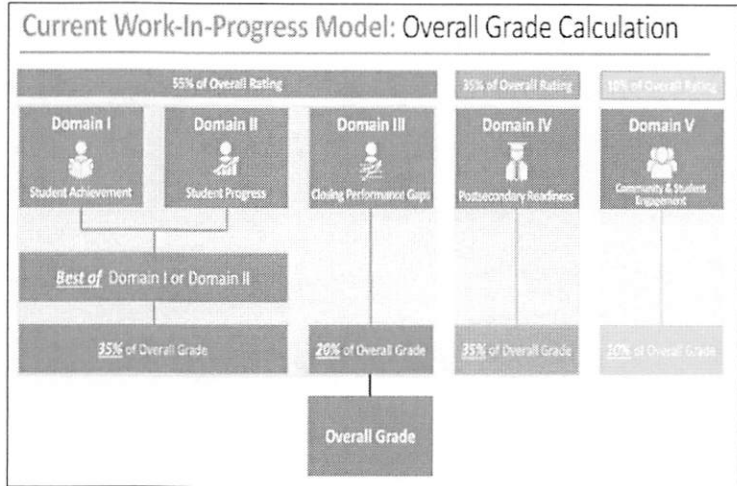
Current Work-In-Progress Model: Overall Grade Calculation

55% of Overall Rating

35% of Overall Rating

10% of Overall Rating

Domain I
Student Achievement

Domain II
Student Progress

Domain III
Closing Performance Gaps

Domain IV
Postsecondary Readiness

Domain V
Community & Student Engagement

Best of Domain I or Domain II

35% of Overall Grade

20% of Overall Grade

35% of Overall Grade

10% of Overall Grade

Overall Grade